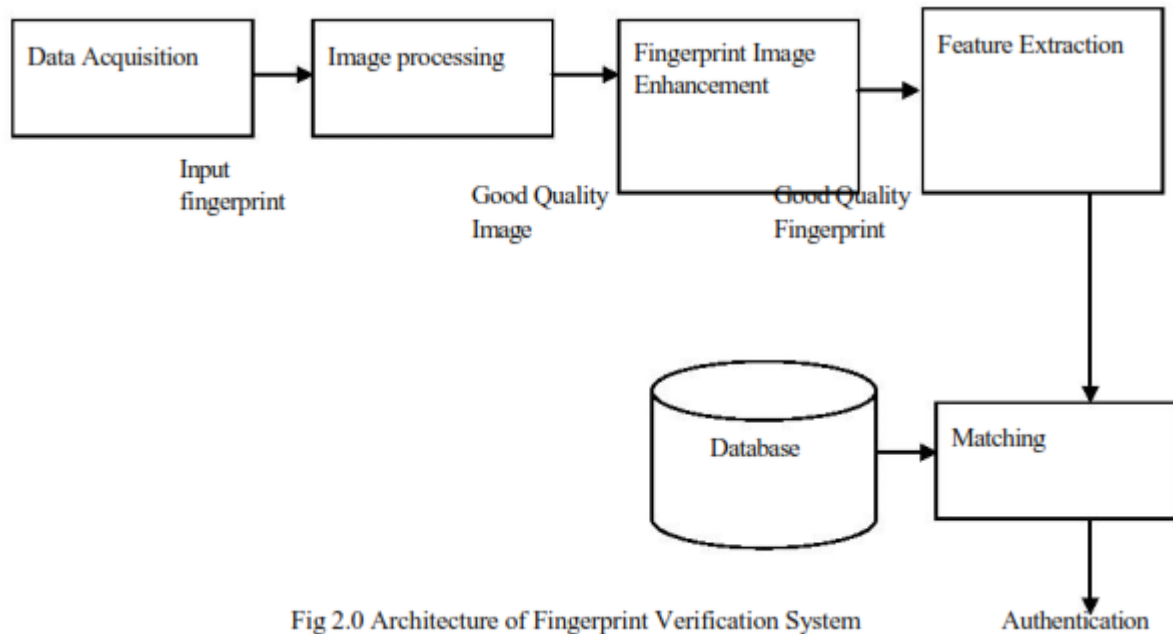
Data Acquisition

Image processing

Fingerprint Image Enhancement

Feature Extraction

Input fingerprint

Good Quality Image

Good Quality Fingerprint

Database

Matching

Fig 2.0 Architecture of Fingerprint Verification System

Authentication